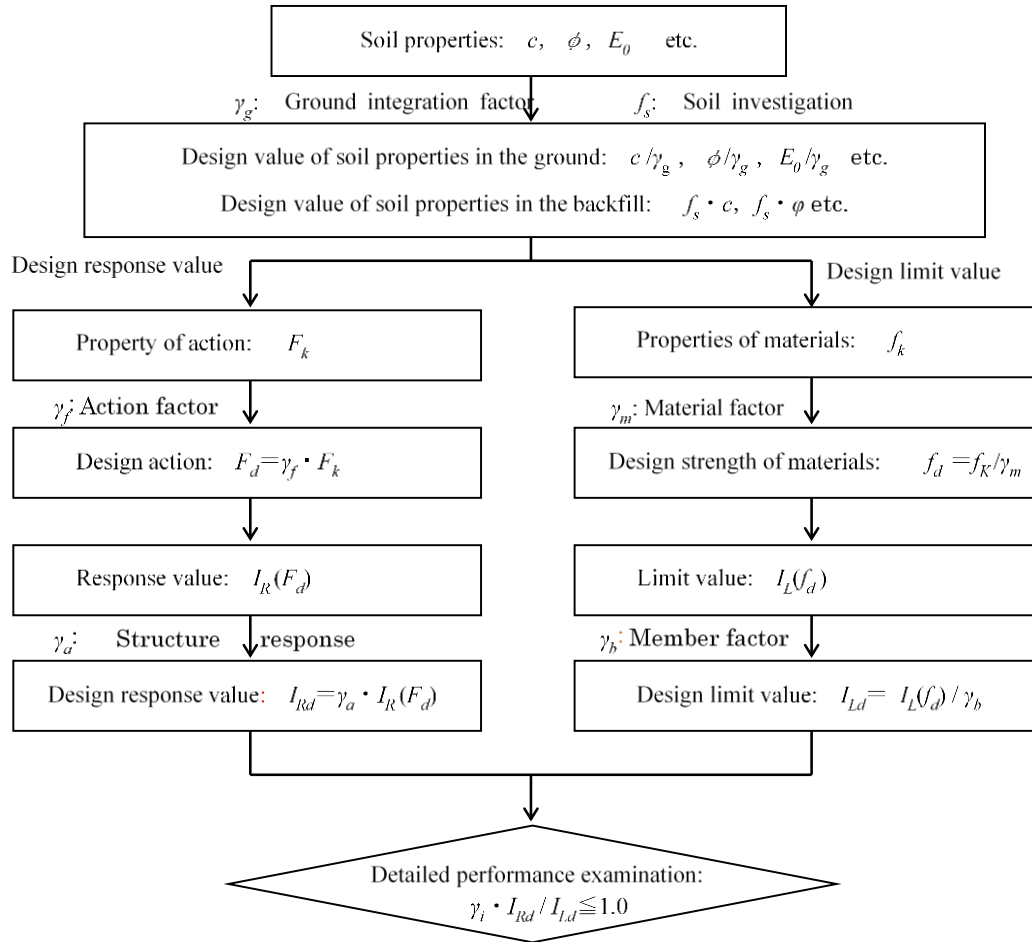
Soil properties: $c$, $\phi$, $E_0$ etc.

$\gamma_g$: Ground integration factor

$f_s$: Soil investigation

Design value of soil properties in the ground: $c/\gamma_g$, $\phi/\gamma_g$, $E_0/\gamma_g$ etc.

Design value of soil properties in the backfill: $f_s \cdot c$, $f_s \cdot \varphi$ etc.

Design response value

Design limit value

Property of action: $F_k$

Properties of materials: $f_k$

$\gamma_f$: Action factor

$\gamma_m$: Material factor

Design action: $F_d = \gamma_f \cdot F_k$

Design strength of materials: $f_d = f_K / \gamma_m$

Response value: $I_R(F_d)$

Limit value: $I_L(f_d)$

$\gamma_a$: Structure response

$\gamma_b$: Member factor

Design response value: $I_{Rd} = \gamma_a \cdot I_R(F_d)$

Design limit value: $I_{Ld} = I_L(f_d) / \gamma_b$

Detailed performance examination: $\gamma_i \cdot I_{Rd} / I_{Ld} \leqq 1.0$